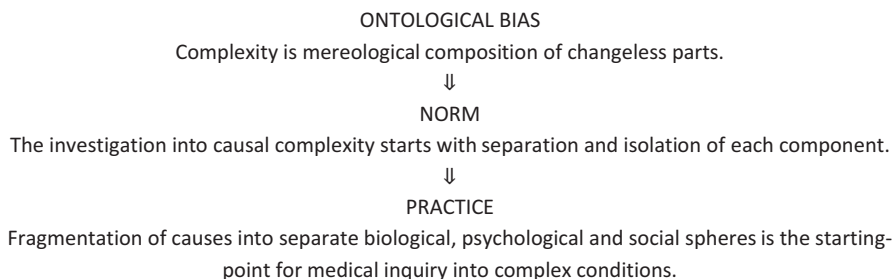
ONTOLOGICAL BIAS

Complexity is mereological composition of changeless parts.

$\Downarrow$

NORM

The investigation into causal complexity starts with separation and isolation of each component.

$\Downarrow$

PRACTICE

Fragmentation of causes into separate biological, psychological and social spheres is the starting-point for medical inquiry into complex conditions.